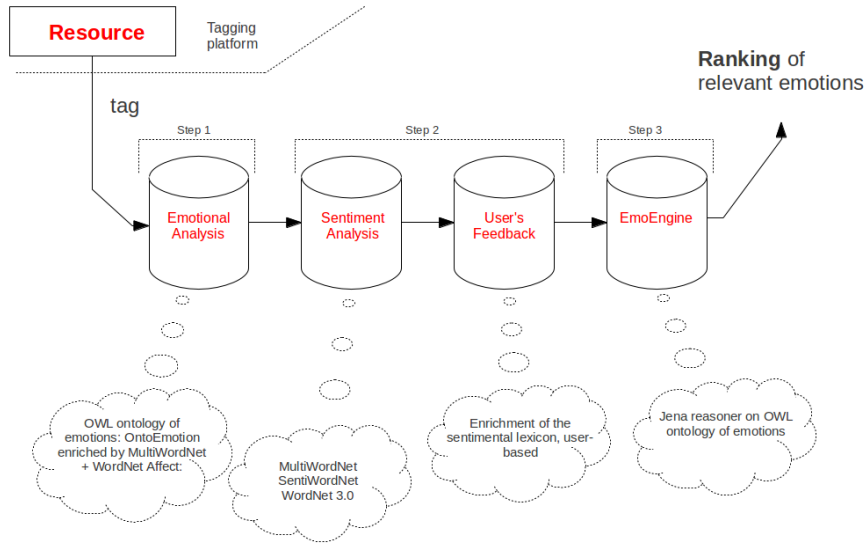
Resource

Tagging platform

tag

Ranking of relevant emotions

Step 1

Step 2

Step 3

Emotional Analysis

Sentiment Analysis

User's Feedback

EmoEngine

OWL ontology of emotions: OntoEmotion enriched by MultiWordNet + WordNet Affect:

MultiWordNet SentiWordNet WordNet 3.0

Enrichment of the sentimental lexicon, user-based

Jena reasoner on OWL ontology of emotions